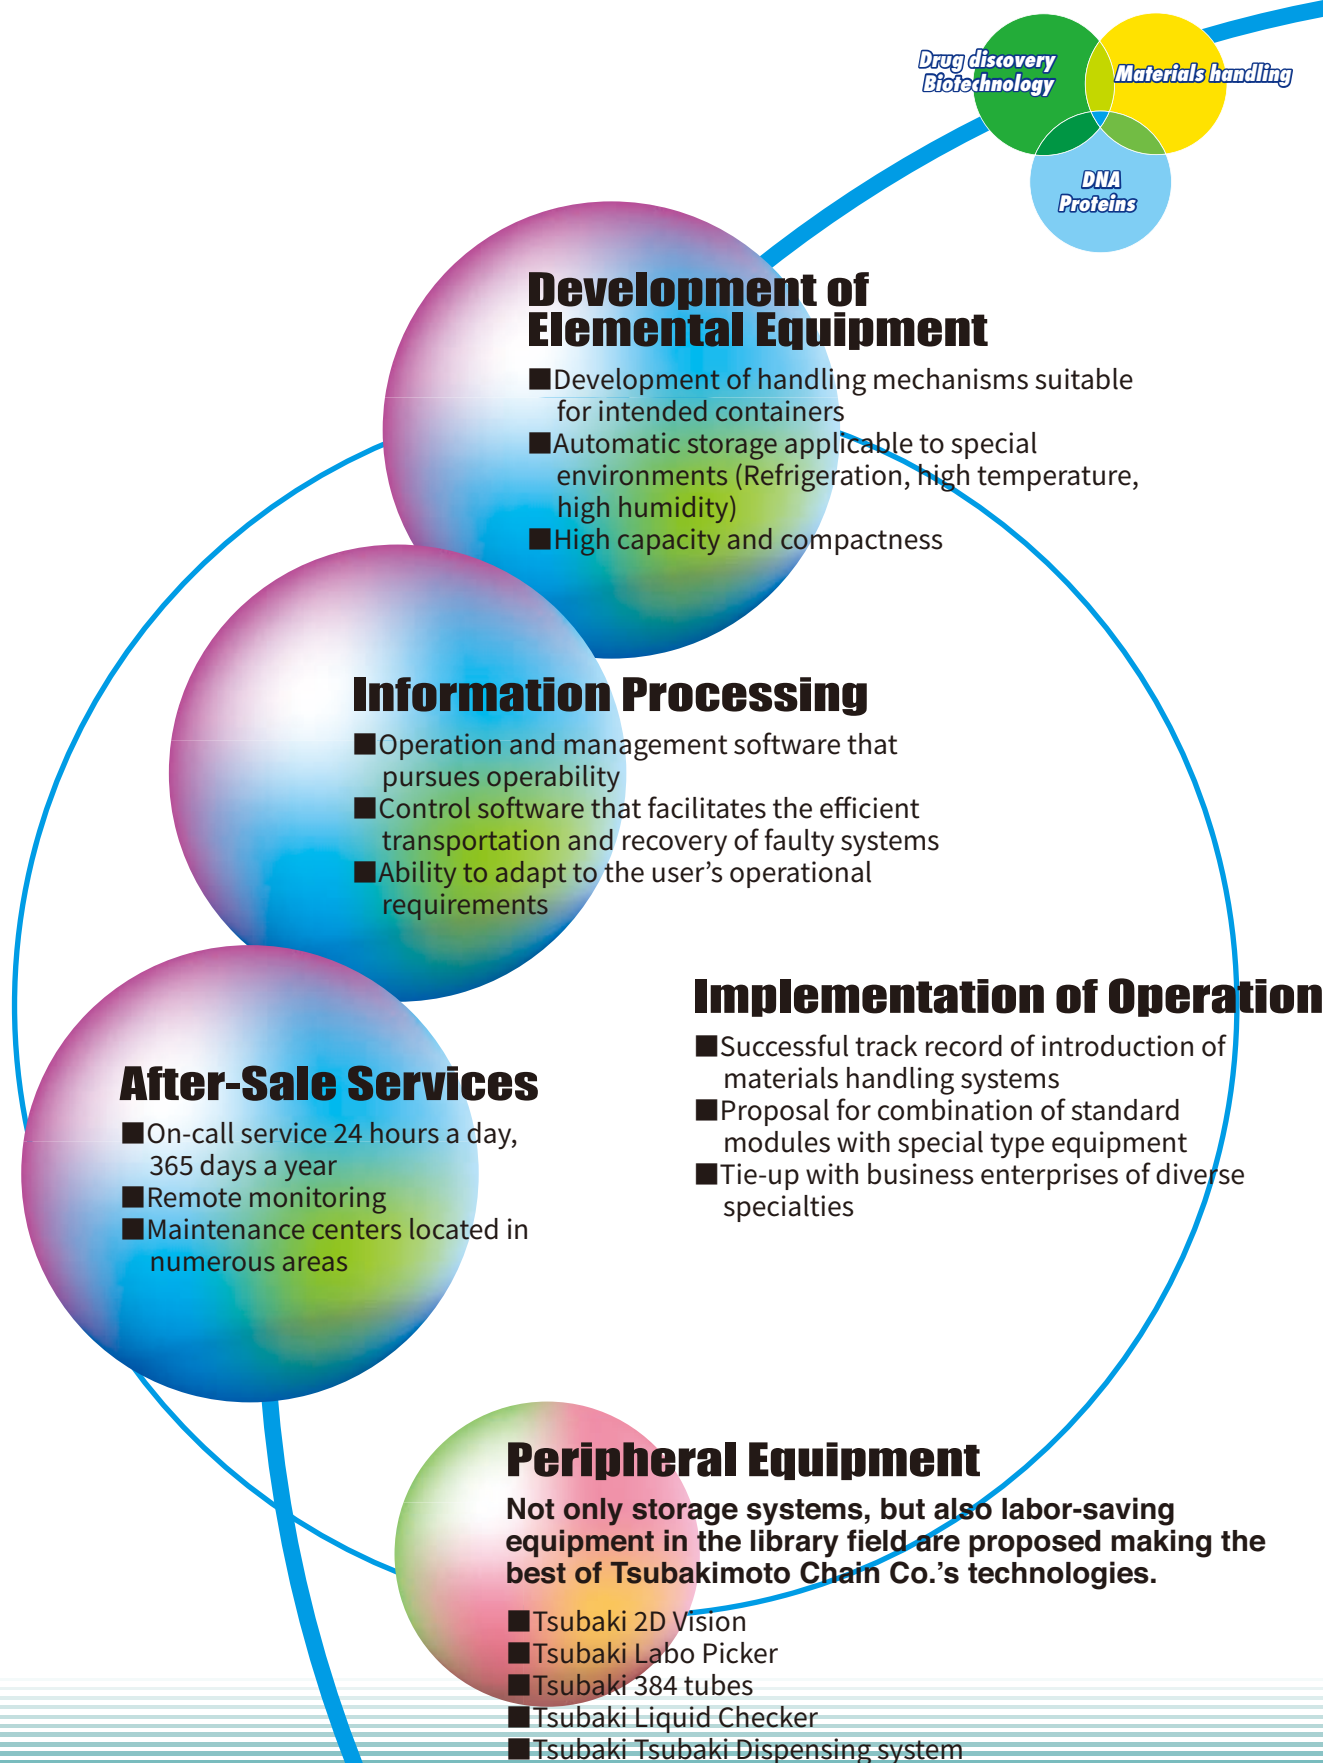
Drug discovery
Biotechnology

Materials handling

DNA
Proteins

Development of Elemental Equipment

■Development of handling mechanisms suitable for intended containers
■Automatic storage applicable to special environments (Refrigeration, high temperature, high humidity)
■High capacity and compactness

Information Processing

■Operation and management software that pursues operability
■Control software that facilitates the efficient transportation and recovery of faulty systems
■Ability to adapt to the user's operational requirements

Implementation of Operation

■Successful track record of introduction of materials handling systems
■Proposal for combination of standard modules with special type equipment
■Tie-up with business enterprises of diverse specialties

After-Sale Services

■On-call service 24 hours a day, 365 days a year
■Remote monitoring
■Maintenance centers located in numerous areas

Peripheral Equipment

Not only storage systems, but also labor-saving equipment in the library field are proposed making the best of Tsubakimoto Chain Co.'s technologies.

■Tsubaki 2D Vision
■Tsubaki Labo Picker
■Tsubaki 384 tubes
■Tsubaki Liquid Checker
■Tsubaki Tsubaki Dispensing system